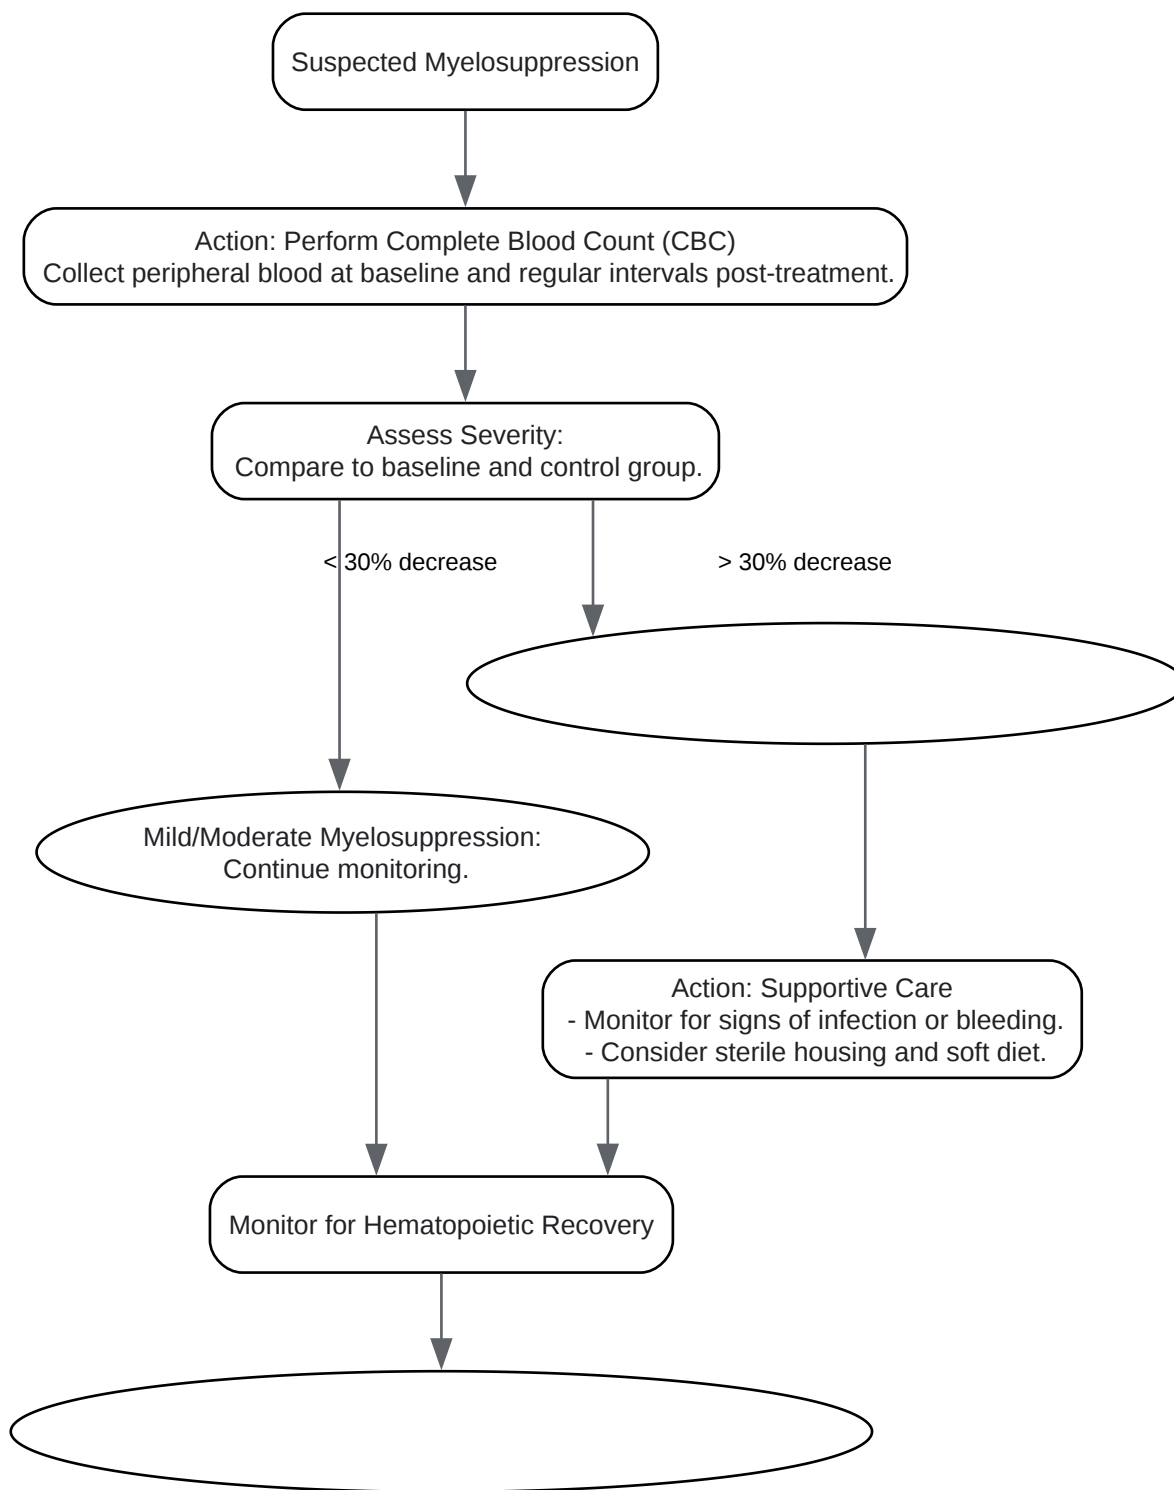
Suspected Myelosuppression

Action: Perform Complete Blood Count (CBC)
Collect peripheral blood at baseline and regular intervals post-treatment.

Assess Severity:
Compare to baseline and control group.

< 30% decrease

> 30% decrease

Mild/Moderate Myelosuppression:
Continue monitoring.

Action: Supportive Care
- Monitor for signs of infection or bleeding.
- Consider sterile housing and soft diet.

Monitor for Hematopoietic Recovery